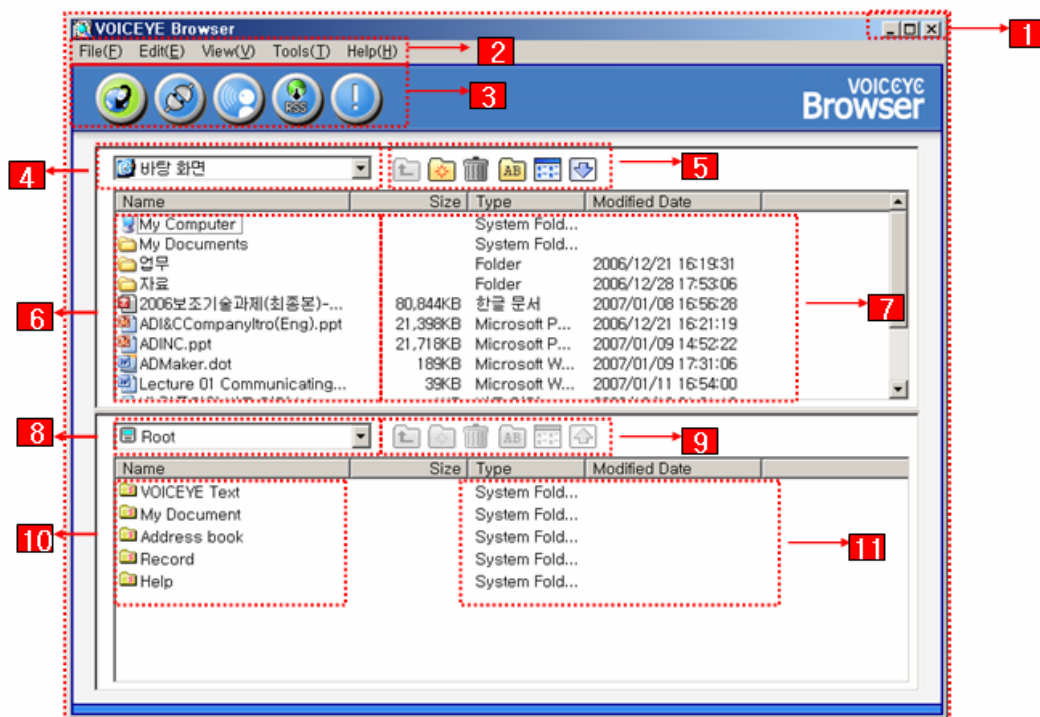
VOICEYE Browser

1

File(F) Edit(E) View(V) Tools(T) Help(H)

2

3

RSS

VOICEYE Browser

4

바탕 화면

5

AB

| Name | Size | Type | Modified Date |
|---|---|---|---|
| My Computer | | System Fold... | |
| My Documents | | System Fold... | |
| 업무 | | Folder | 2006/12/21 16:19:31 |
| 자료 | | Folder | 2006/12/28 17:53:06 |
| 2006보조기술과제(최종본)-... | 80,844KB | 한글 문서 | 2007/01/08 16:56:28 |
| ADI&CCompanyItro(Eng).ppt | 21,398KB | Microsoft P... | 2006/12/21 16:21:19 |
| ADINC.ppt | 21,718KB | Microsoft P... | 2007/01/09 14:52:22 |
| ADMaker.dot | 189KB | Microsoft W... | 2007/01/09 17:31:06 |
| Lecture 01 Communicating... | 39KB | Microsoft W... | 2007/01/11 16:54:00 |
| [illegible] | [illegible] | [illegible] | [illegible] |

6

7

8

Root

9

AB

| Name | Size | Type | Modified Date |
|---|---|---|---|
| VOICEYE Text | | System Fold... | |
| My Document | | System Fold... | |
| Address book | | System Fold... | |
| Record | | System Fold... | |
| Help | | System Fold... | |

10

11